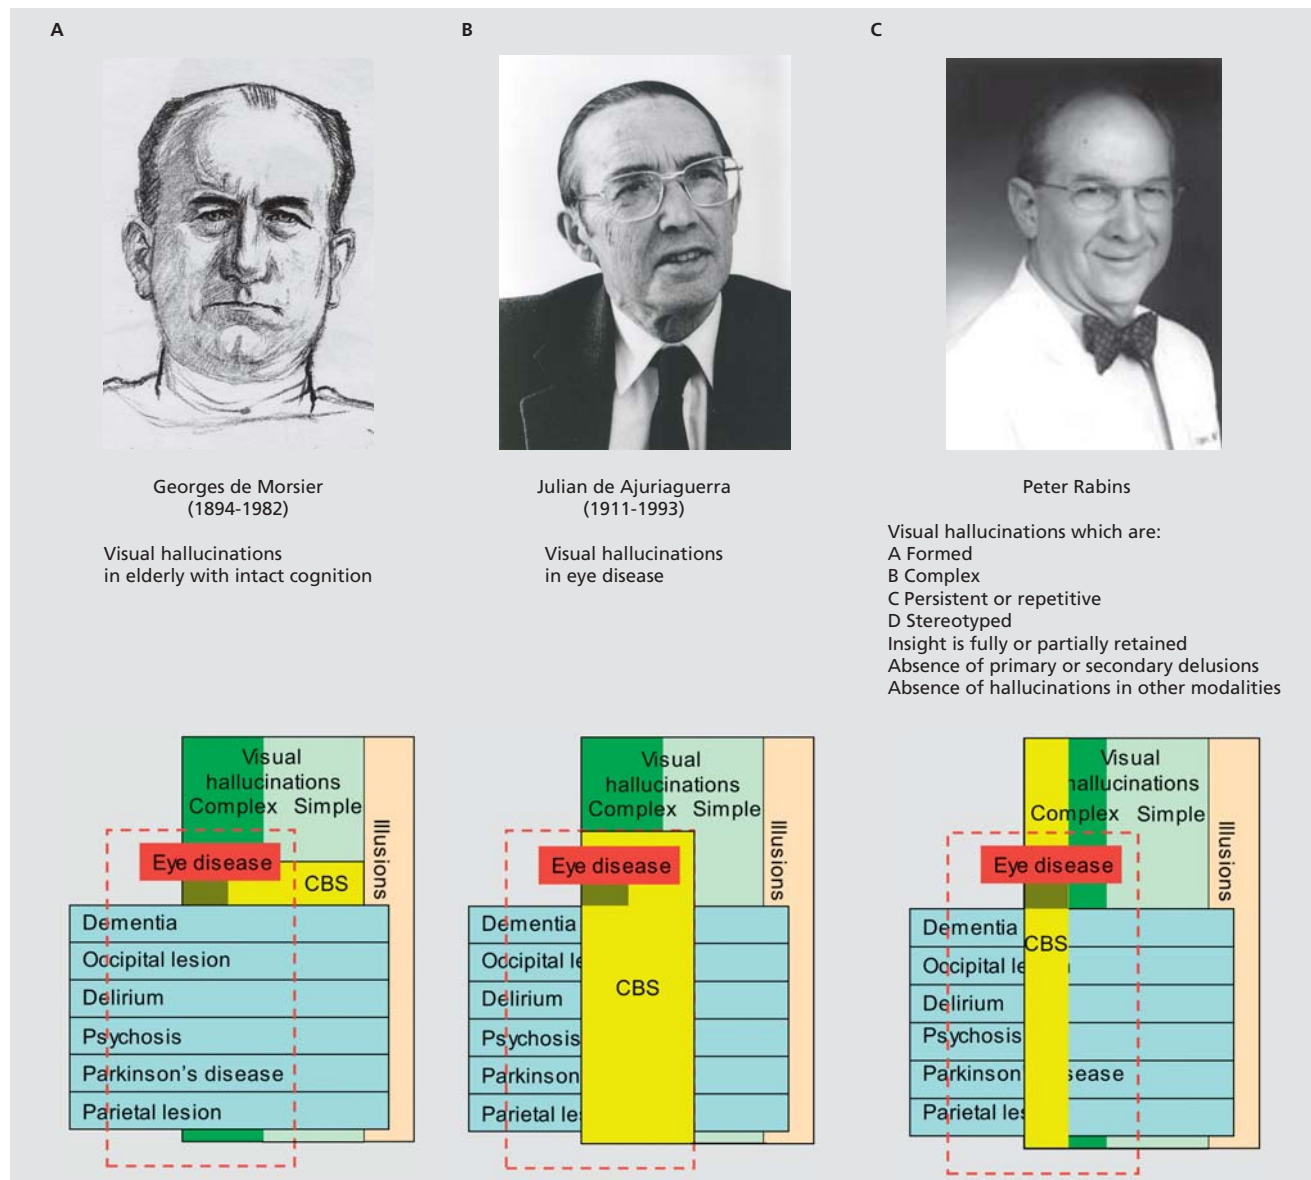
A

B

C

Georges de Morsier
(1894-1982)

Visual hallucinations
in elderly with intact cognition

Julian de Ajuriaguerra
(1911-1993)

Visual hallucinations
in eye disease

Peter Rabins

Visual hallucinations which are:
A Formed
B Complex
C Persistent or repetitive
D Stereotyped
Insight is fully or partially retained
Absence of primary or secondary delusions
Absence of hallucinations in other modalities

Visual hallucinations
Complex Simple
Illusions
Eye disease
CBS
Dementia
Occipital lesion
Delirium
Psychosis
Parkinson's disease
Parietal lesion

Visual hallucinations
Complex Simple
Illusions
Eye disease
CBS
Dementia
Occipital le
Delirium
Psychosis
Parkinson
Parietal les

Visual
hallucinations
Complex Simple
Illusions
Eye disease
CBS
Dementia
Occipital le
Delirium
Psychosis
Parkinson
sease
Parietal les